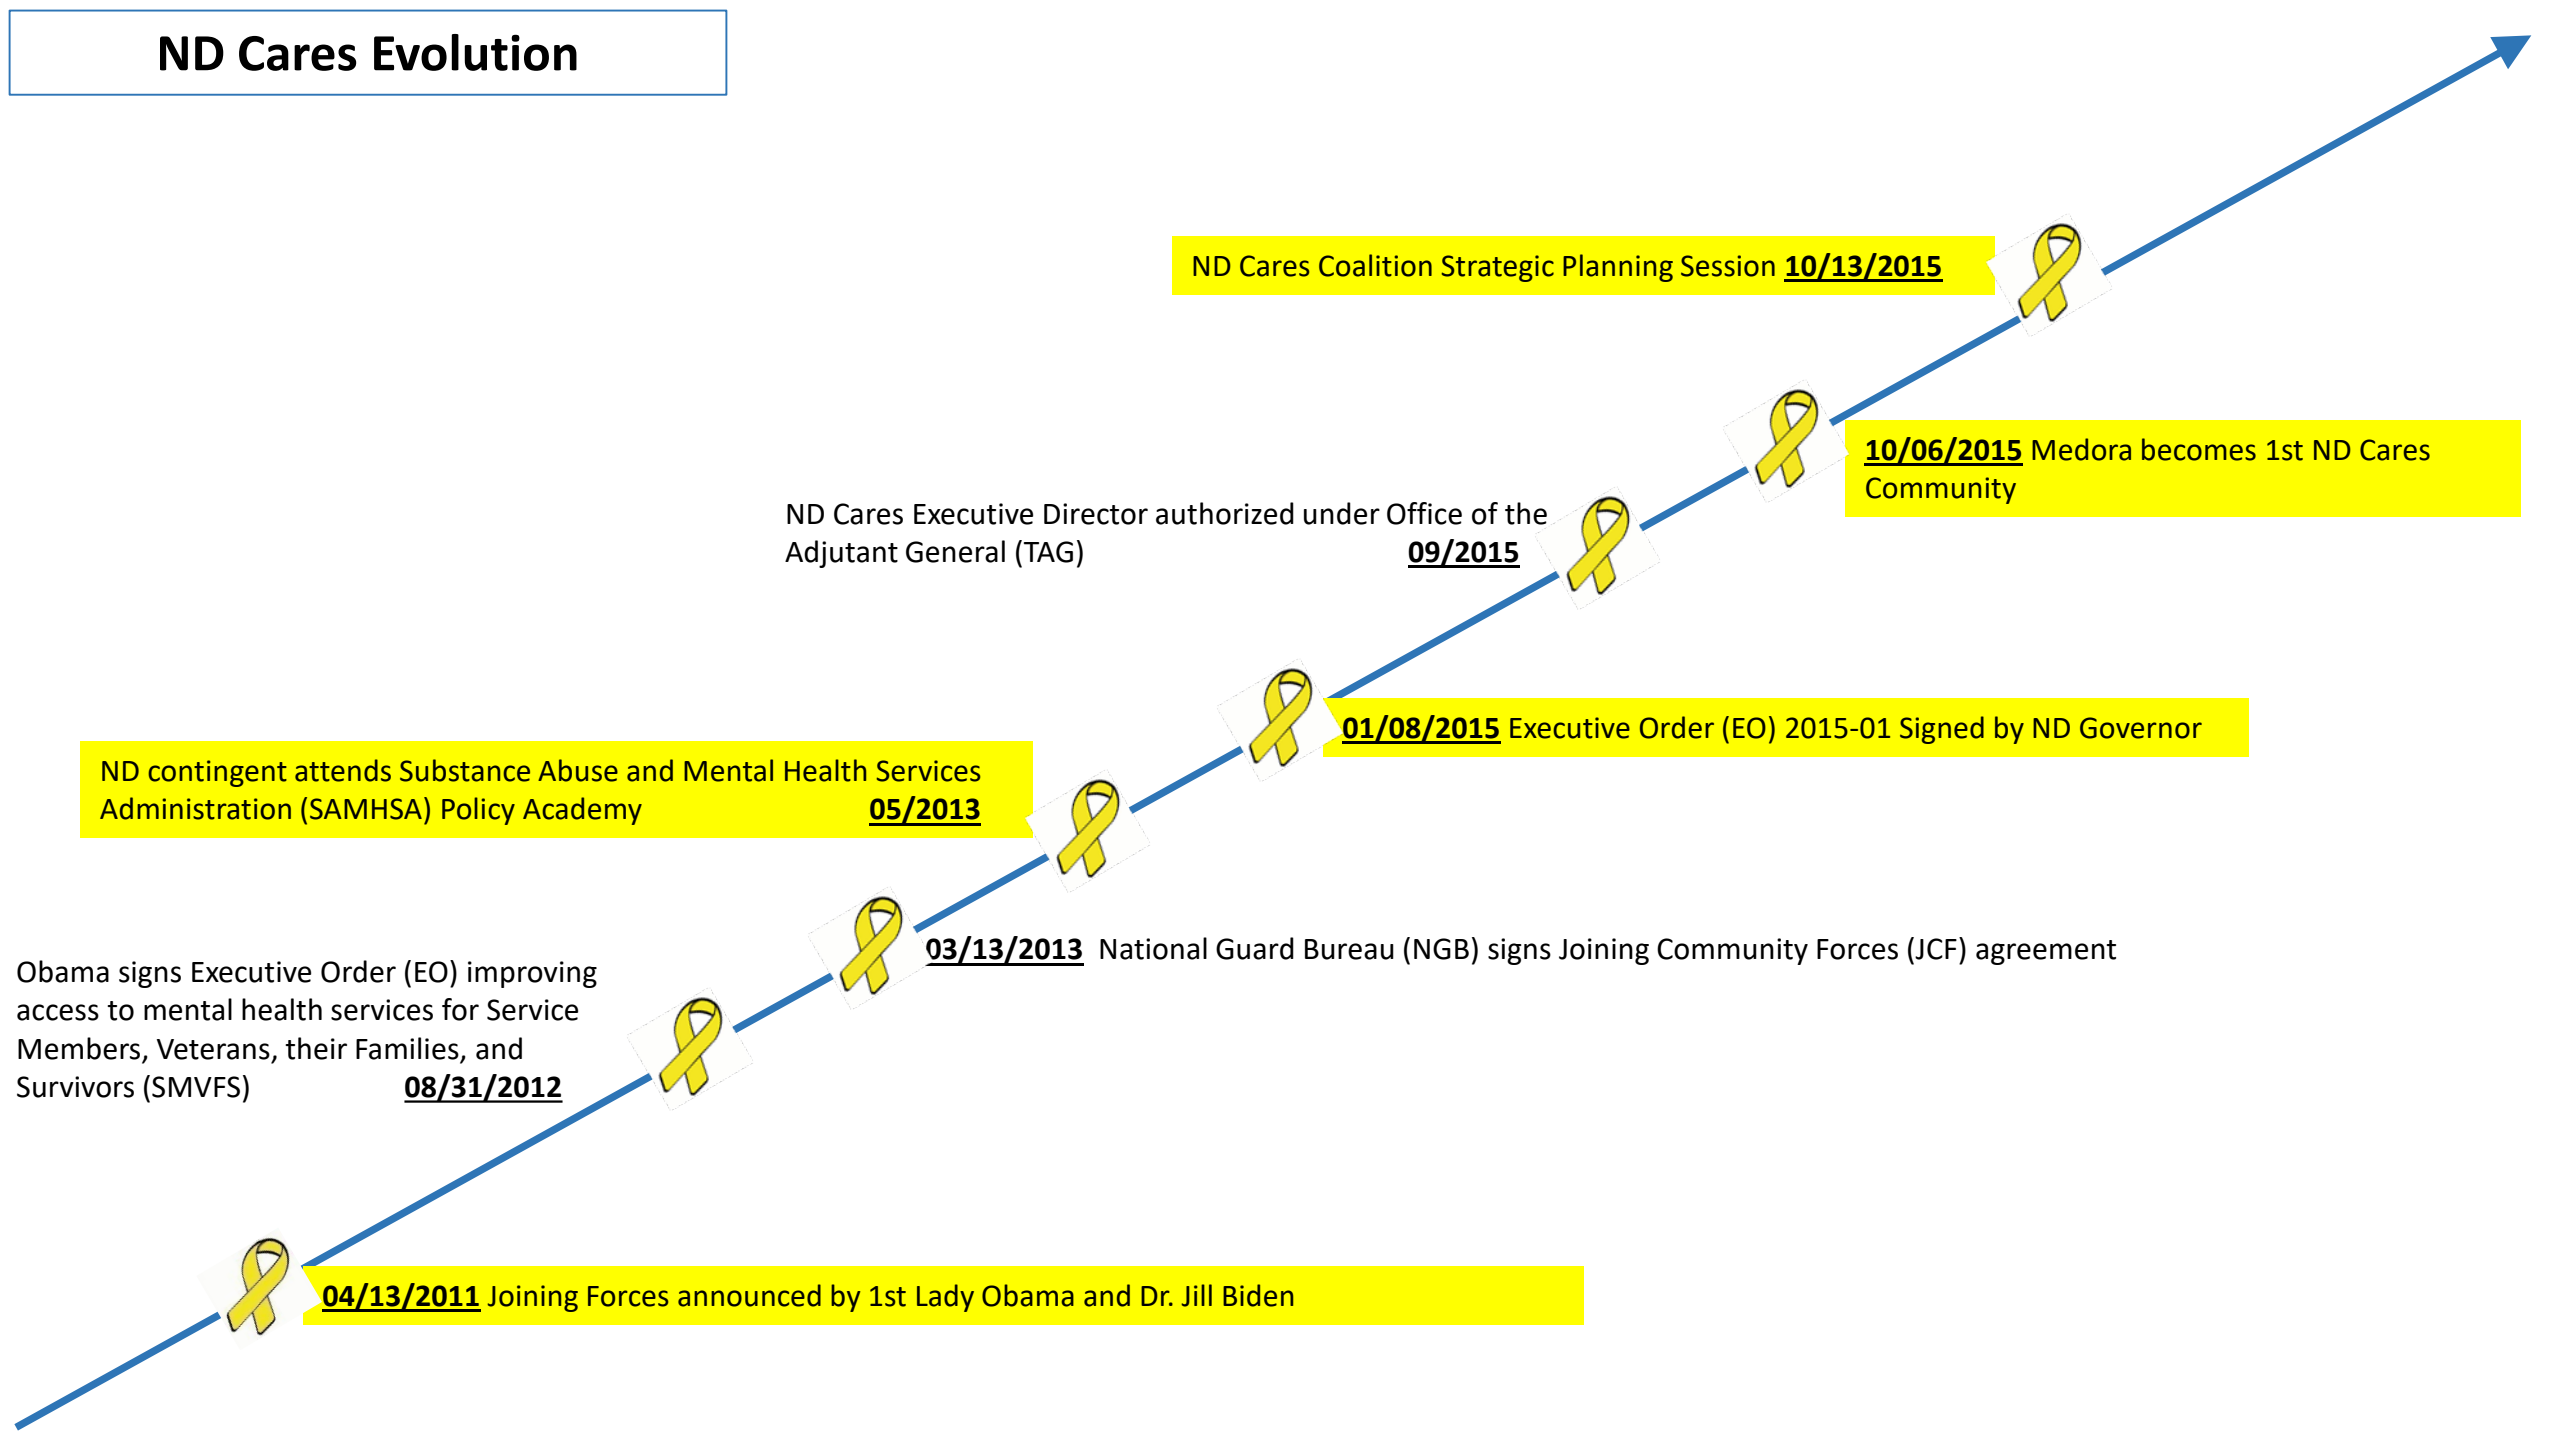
ND Cares Evolution

ND Cares Coalition Strategic Planning Session 10/13/2015

10/06/2015 Medora becomes 1st ND Cares Community

ND Cares Executive Director authorized under Office of the Adjutant General (TAG) 09/2015

01/08/2015 Executive Order (EO) 2015-01 Signed by ND Governor

ND contingent attends Substance Abuse and Mental Health Services Administration (SAMHSA) Policy Academy 05/2013

03/13/2013 National Guard Bureau (NGB) signs Joining Community Forces (JCF) agreement

Obama signs Executive Order (EO) improving access to mental health services for Service Members, Veterans, their Families, and Survivors (SMVFS) 08/31/2012

04/13/2011 Joining Forces announced by 1st Lady Obama and Dr. Jill Biden